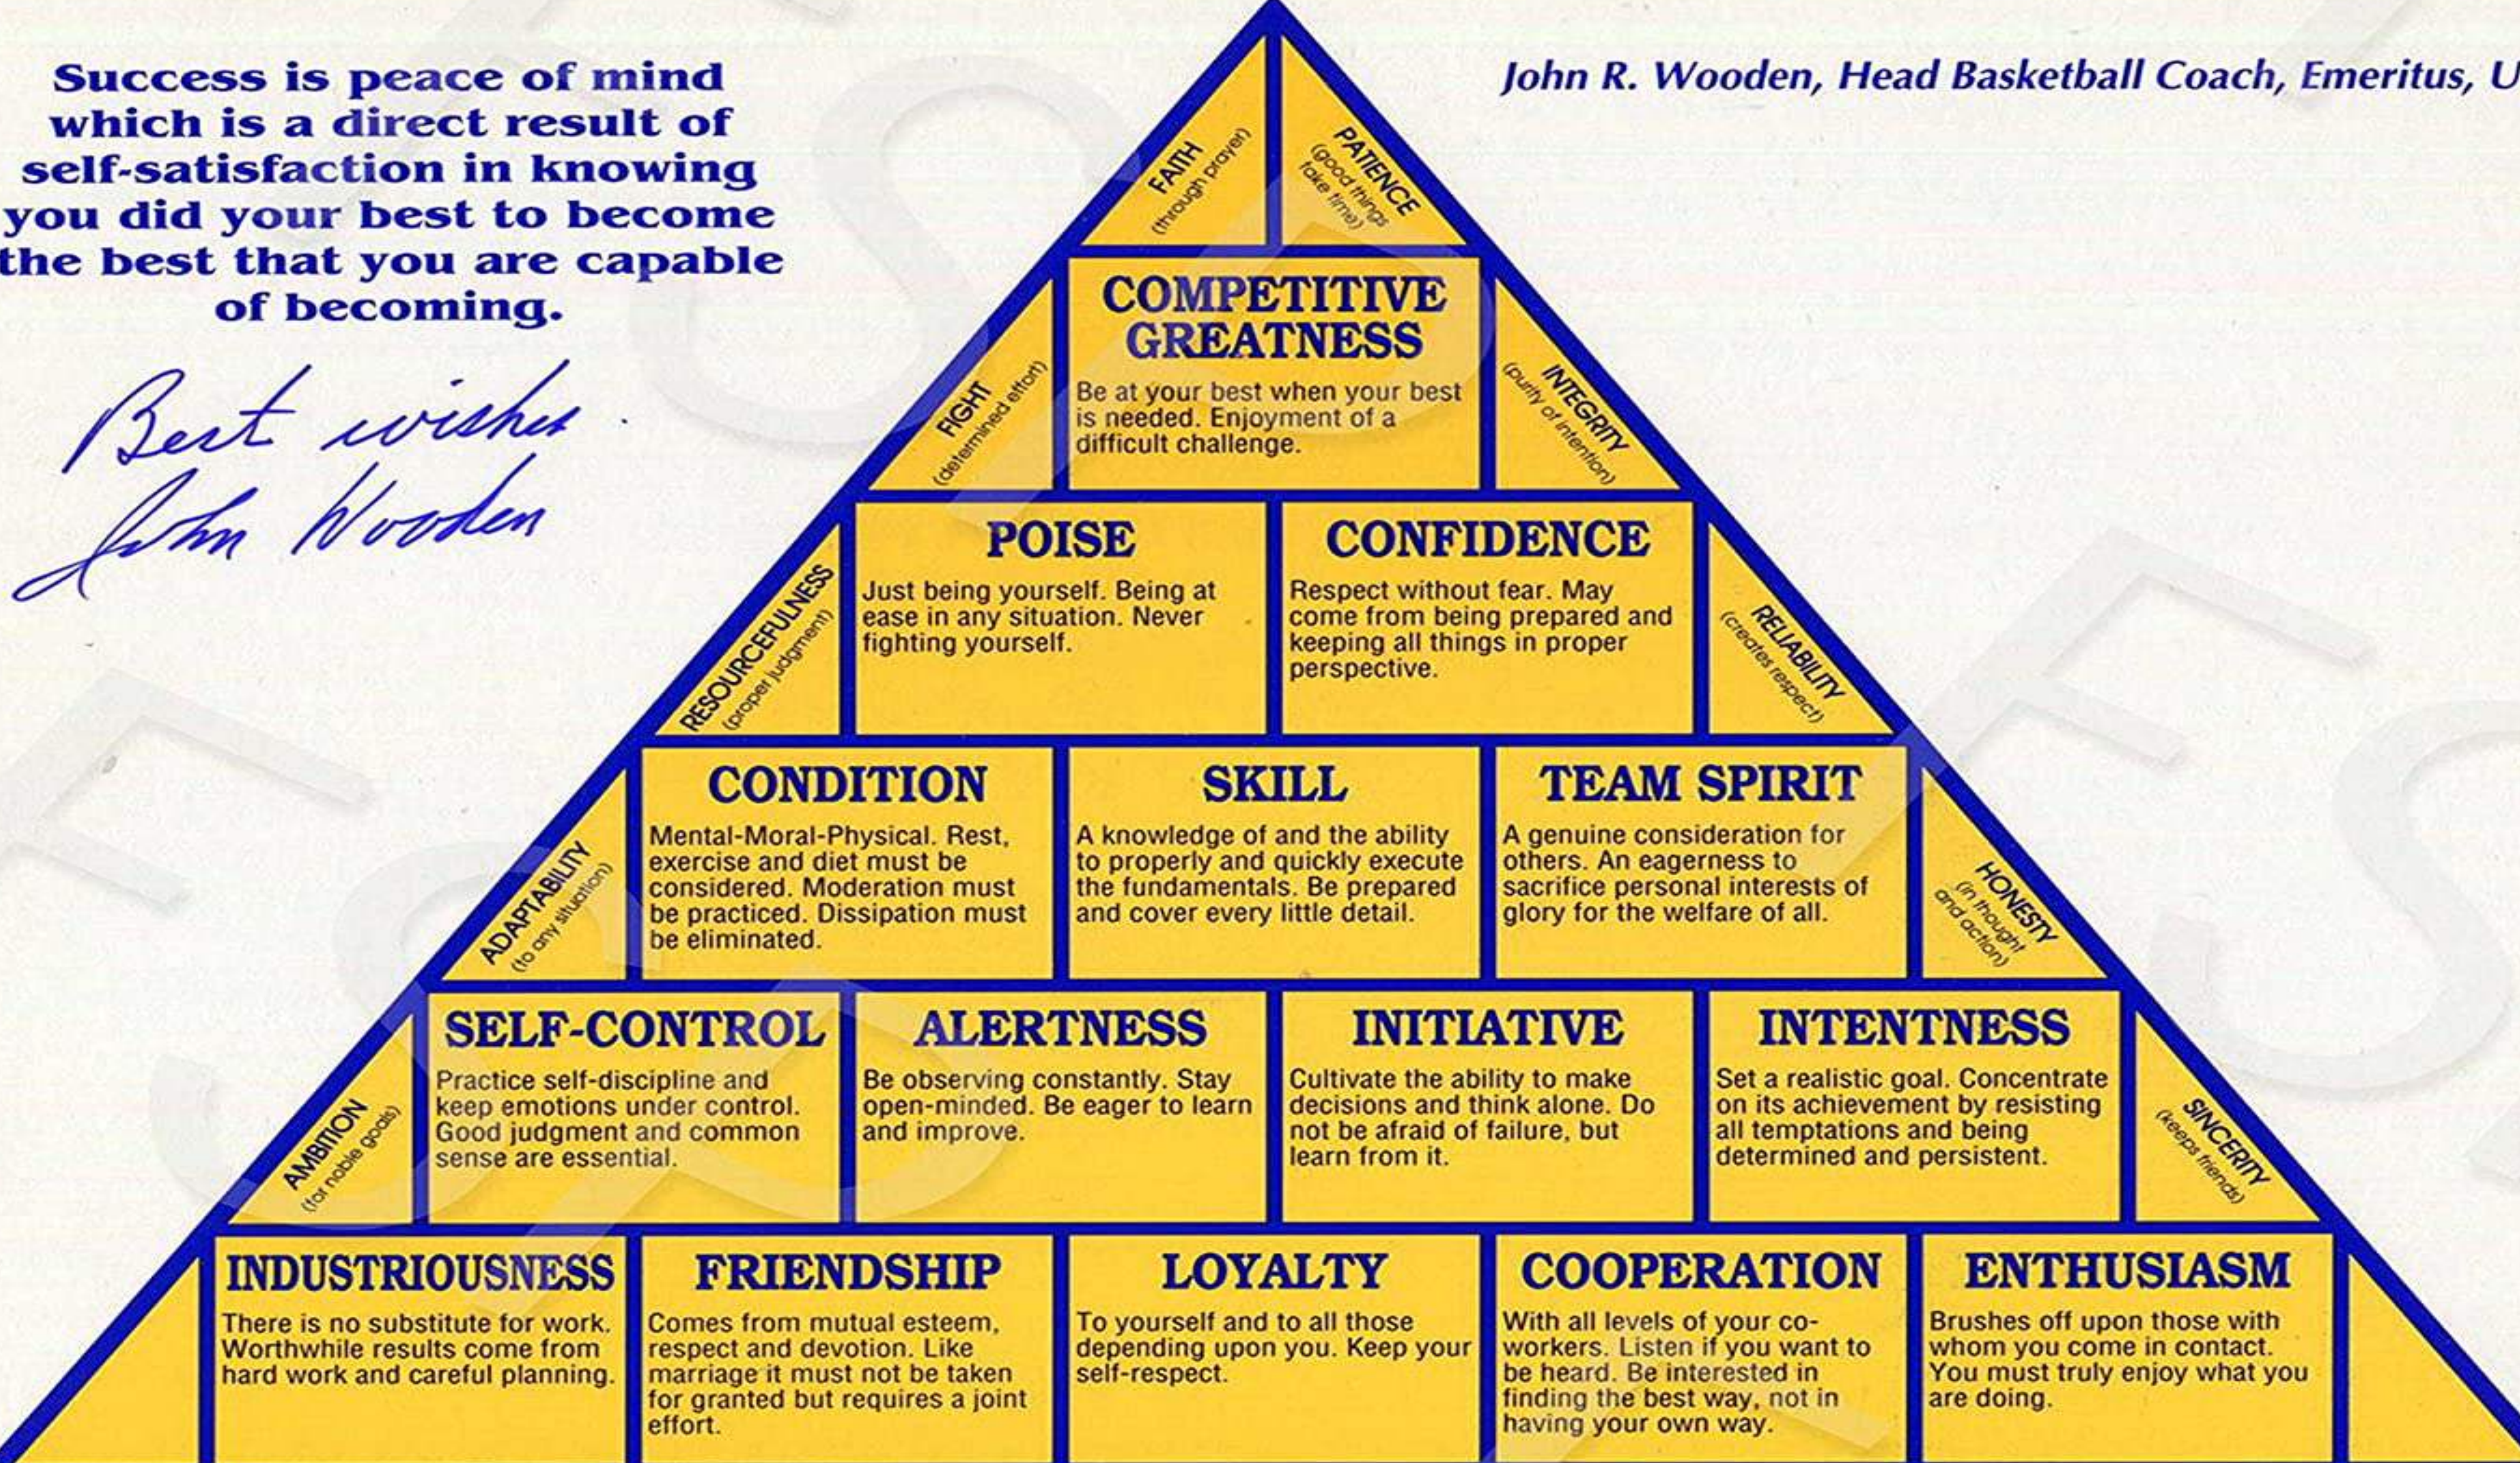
Success is peace of mind which is a direct result of self-satisfaction in knowing you did your best to become the best that you are capable of becoming.

Best wishes
John Wooden

John R. Wooden, Head Basketball Coach, Emeritus, U

FAITH (through prayer)

PATIENCE (good things take time)

COMPETITIVE GREATNESS
Be at your best when your best is needed. Enjoyment of a difficult challenge.

FIGHT (determined effort)

INTEGRITY (purity of intention)

POISE
Just being yourself. Being at ease in any situation. Never fighting yourself.

CONFIDENCE
Respect without fear. May come from being prepared and keeping all things in proper perspective.

RESOURCEFULNESS (proper judgment)

RELIABILITY (creates respect)

CONDITION
Mental-Moral-Physical. Rest, exercise and diet must be considered. Moderation must be practiced. Dissipation must be eliminated.

SKILL
A knowledge of and the ability to properly and quickly execute the fundamentals. Be prepared and cover every little detail.

TEAM SPIRIT
A genuine consideration for others. An eagerness to sacrifice personal interests of glory for the welfare of all.

ADAPTABILITY (to any situation)

HONESTY (in thought and action)

SELF-CONTROL
Practice self-discipline and keep emotions under control. Good judgment and common sense are essential.

ALERTNESS
Be observing constantly. Stay open-minded. Be eager to learn and improve.

INITIATIVE
Cultivate the ability to make decisions and think alone. Do not be afraid of failure, but learn from it.

INTENTNESS
Set a realistic goal. Concentrate on its achievement by resisting all temptations and being determined and persistent.

AMBITION (for noble goals)

SINCERITY (keeps friends)

INDUSTRIOUSNESS
There is no substitute for work. Worthwhile results come from hard work and careful planning.

FRIENDSHIP
Comes from mutual esteem, respect and devotion. Like marriage it must not be taken for granted but requires a joint effort.

LOYALTY
To yourself and to all those depending upon you. Keep your self-respect.

COOPERATION
With all levels of your co-workers. Listen if you want to be heard. Be interested in finding the best way, not in having your own way.

ENTHUSIASM
Brushes off upon those with whom you come in contact. You must truly enjoy what you are doing.